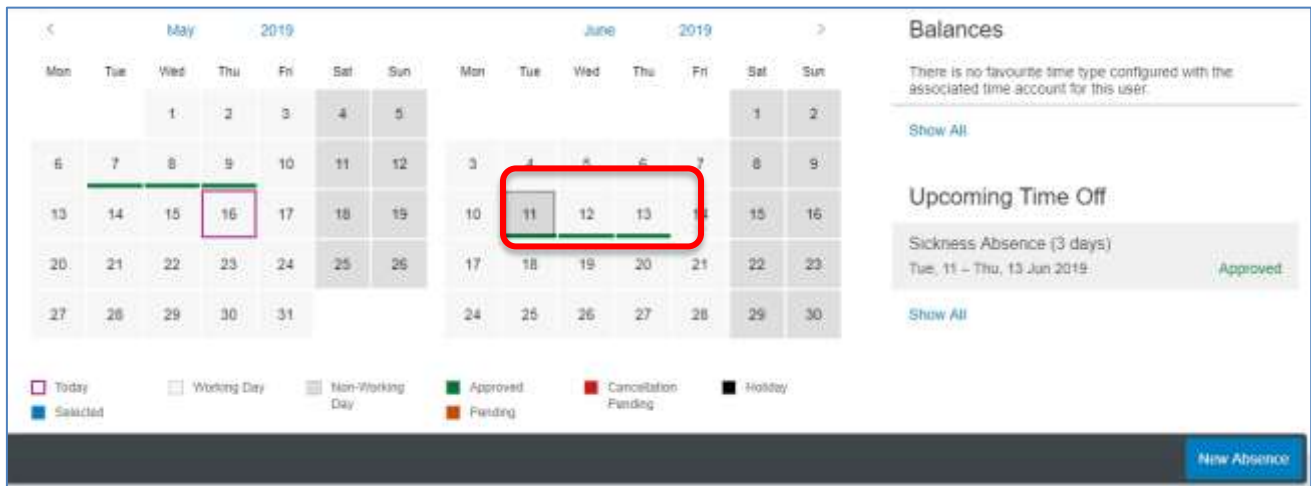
< May 2019

| Mon | Tue | Wed | Thu | Fri | Sat | Sun |
|---|---|---|---|---|---|---|
| | | 1 | 2 | 3 | 4 | 5 |
| 6 | 7 | 8 | 9 | 10 | 11 | 12 |
| 13 | 14 | 15 | 16 | 17 | 18 | 19 |
| 20 | 21 | 22 | 23 | 24 | 25 | 26 |
| 27 | 28 | 29 | 30 | 31 | | |

June 2019 >

| Mon | Tue | Wed | Thu | Fri | Sat | Sun |
|---|---|---|---|---|---|---|
| | | | | | 1 | 2 |
| 3 | 4 | 5 | 6 | 7 | 8 | 9 |
| 10 | 11 | 12 | 13 | 14 | 15 | 16 |
| 17 | 18 | 19 | 20 | 21 | 22 | 23 |
| 24 | 25 | 26 | 27 | 28 | 29 | 30 |

Today
Selected
Working Day
Non-Working Day
Approved
Pending
Cancellation Pending
Holiday

Balances

There is no favourite time type configured with the associated time account for this user.

Show All

Upcoming Time Off

Sickness Absence (3 days)
Tue, 11 – Thu, 13 Jun 2019
Approved

Show All

New Absence